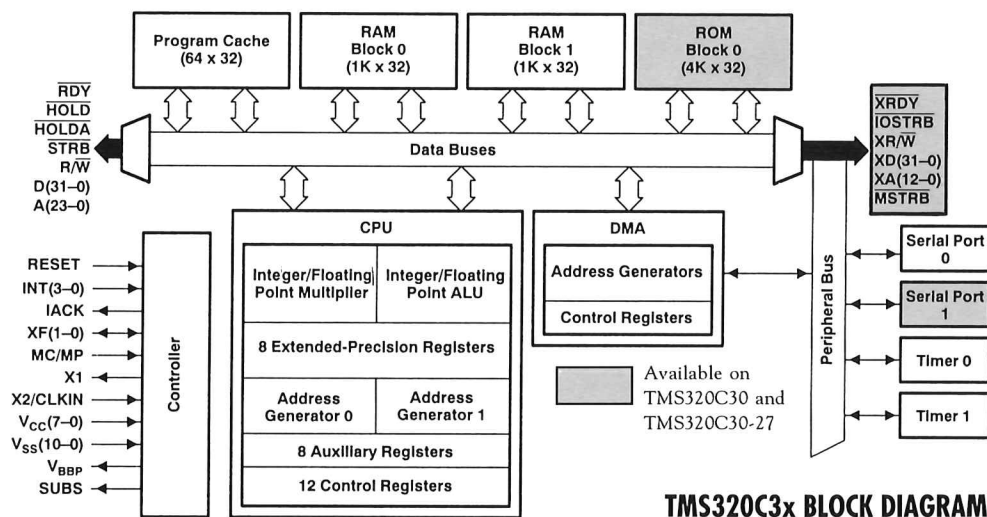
Program Cache (64 x 32)

RAM Block 0 (1K x 32)

RAM Block 1 (1K x 32)

ROM Block 0 (4K x 32)

$\overline{RDY}$
$\overline{HOLD}$
$\overline{HOLDA}$
$\overline{STRB}$
$R/\overline{W}$
D(31–0)
A(23–0)

Data Buses

$\overline{XRDY}$
$\overline{IOSTRB}$
$XR/\overline{W}$
XD(31–0)
XA(12–0)
$\overline{MSTRB}$

RESET
INT(3–0)
IACK
XF(1–0)
MC/MP
X1
X2/CLKIN
$V_{CC}$(7–0)
$V_{SS}$(10–0)
$V_{BBP}$
SUBS

Controller

CPU

Integer/Floating Point Multiplier

Integer/Floating Point ALU

8 Extended-Precision Registers

Address Generator 0

Address Generator 1

8 Auxiliary Registers

12 Control Registers

DMA

Address Generators

Control Registers

Peripheral Bus

Serial Port 0

Serial Port 1

Timer 0

Timer 1

Available on TMS320C30 and TMS320C30-27

TMS320C3x BLOCK DIAGRAM